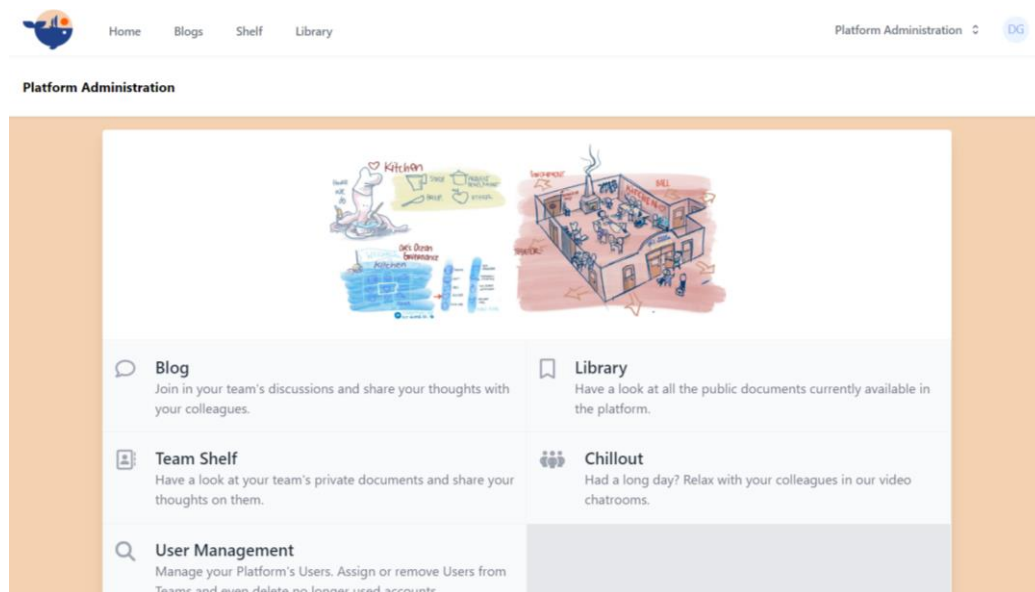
Home Blogs Shelf Library

Platform Administration

DG

Platform Administration

Kitchen

Blog
Join in your team's discussions and share your thoughts with your colleagues.

Library
Have a look at all the public documents currently available in the platform.

Team Shelf
Have a look at your team's private documents and share your thoughts on them.

Chillout
Had a long day? Relax with your colleagues in our video chatrooms.

User Management
Manage your Platform's Users. Assign or remove Users from Teams and even delete no longer used accounts.